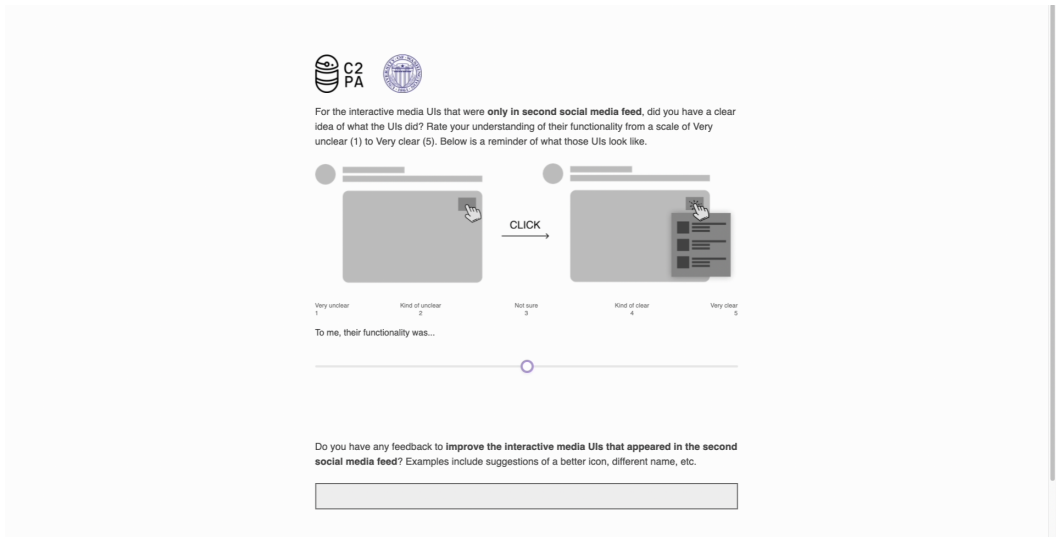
C2
PA

For the interactive media UIs that were **only in second social media feed**, did you have a clear idea of what the UIs did? Rate your understanding of their functionality from a scale of Very unclear (1) to Very clear (5). Below is a reminder of what those UIs look like.

CLICK

| Very unclear 1 | Kind of unclear 2 | Not sure 3 | Kind of clear 4 | Very clear 5 |
|---|---|---|---|---|

To me, their functionality was...

Do you have any feedback to **improve the interactive media UIs that appeared in the second social media feed**? Examples include suggestions of a better icon, different name, etc.